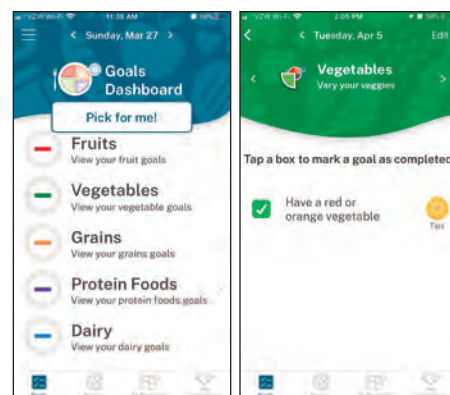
VZW Wi-Fi 11:35 AM 59%

< Sunday, Mar 27 >

Goals Dashboard

Pick for me!

Fruits
View your fruit goals

Vegetables
View your vegetable goals

Grains
View your grains goals

Protein Foods
View your protein foods goals

Dairy
View your dairy goals

VZW Wi-Fi 2:05 PM 58%

< Tuesday, Apr 5 > Edit

Vegetables
Vary your veggies

Tap a box to mark a goal as completed

Have a red or orange vegetable

Tips